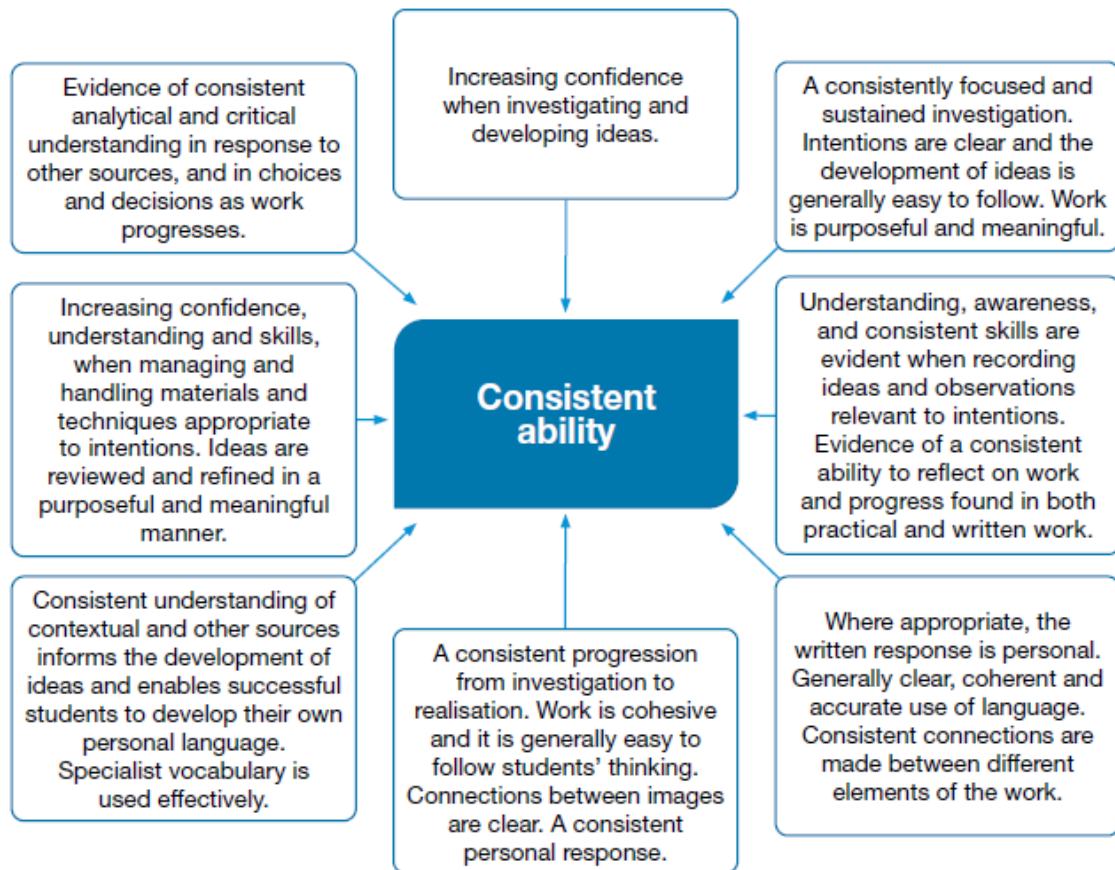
Evidence of consistent analytical and critical understanding in response to other sources, and in choices and decisions as work progresses.

Increasing confidence when investigating and developing ideas.

A consistently focused and sustained investigation. Intentions are clear and the development of ideas is generally easy to follow. Work is purposeful and meaningful.

Increasing confidence, understanding and skills, when managing and handling materials and techniques appropriate to intentions. Ideas are reviewed and refined in a purposeful and meaningful manner.

Consistent ability

Understanding, awareness, and consistent skills are evident when recording ideas and observations relevant to intentions. Evidence of a consistent ability to reflect on work and progress found in both practical and written work.

Consistent understanding of contextual and other sources informs the development of ideas and enables successful students to develop their own personal language. Specialist vocabulary is used effectively.

A consistent progression from investigation to realisation. Work is cohesive and it is generally easy to follow students' thinking. Connections between images are clear. A consistent personal response.

Where appropriate, the written response is personal. Generally clear, coherent and accurate use of language. Consistent connections are made between different elements of the work.